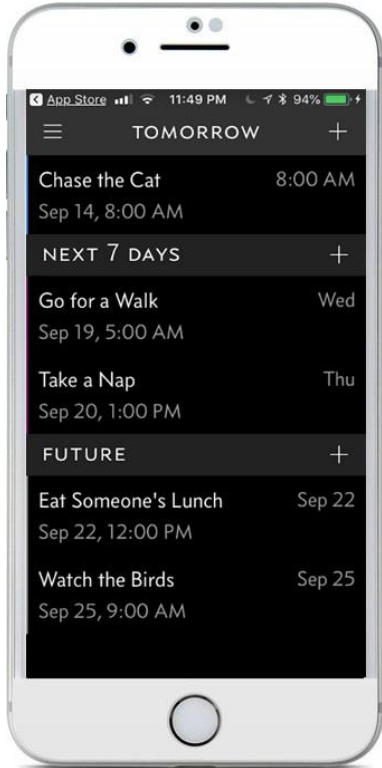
App Store 11:49 PM 94%

TOMORROW +

Chase the Cat 8:00 AM
Sep 14, 8:00 AM

NEXT 7 DAYS +

Go for a Walk Wed
Sep 19, 5:00 AM

Take a Nap Thu
Sep 20, 1:00 PM

FUTURE +

Eat Someone's Lunch Sep 22
Sep 22, 12:00 PM

Watch the Birds Sep 25
Sep 25, 9:00 AM